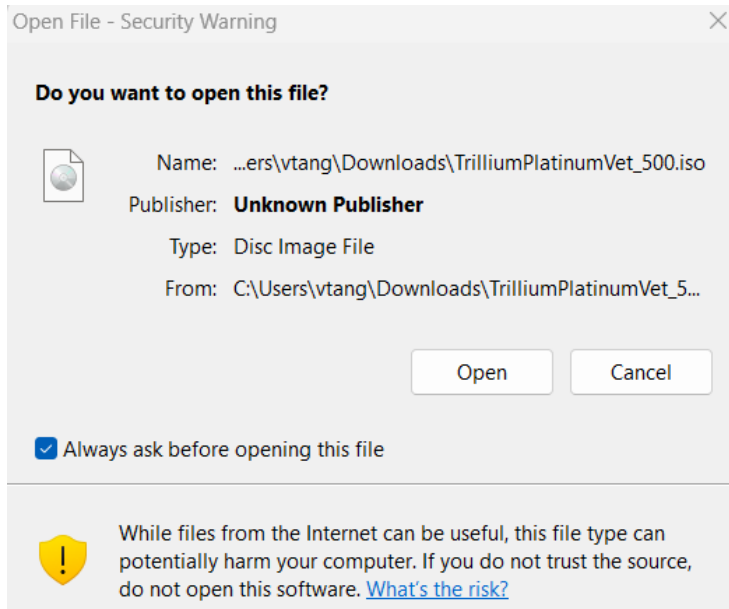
Open File - Security Warning

Do you want to open this file?

Name: ...ers\vtang\Downloads\TrilliumPlatinumVet_500.iso

Publisher: **Unknown Publisher**

Type: Disc Image File

From: C:\Users\vtang\Downloads\TrilliumPlatinumVet_5...

Open

Cancel

Always ask before opening this file

While files from the Internet can be useful, this file type can potentially harm your computer. If you do not trust the source, do not open this software. What's the risk?